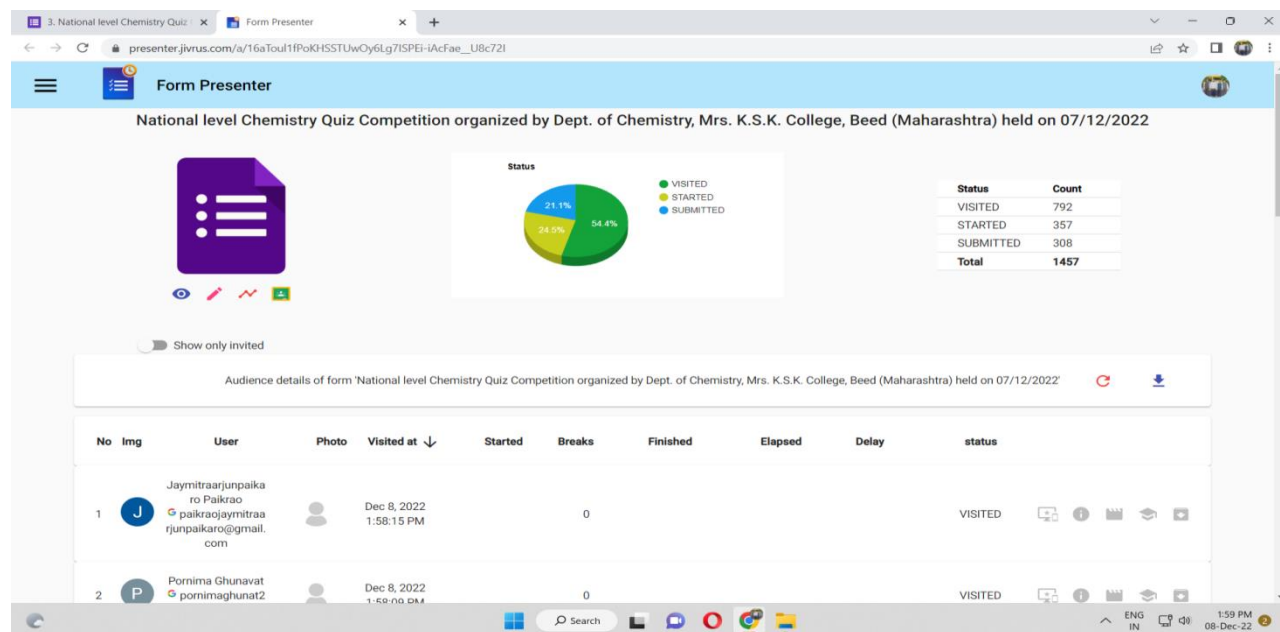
3. National level Chemistry Quiz × Form Presenter × +

presenter.jivrus.com/a/16aToul1fPoKHSSTUwOy6Lg7ISPEi-iAcFae_U8c72I

Form Presenter

National level Chemistry Quiz Competition organized by Dept. of Chemistry, Mrs. K.S.K. College, Beed (Maharashtra) held on 07/12/2022

Status

VISITED
STARTED
SUBMITTED

21.1%
24.5%
54.4%

| Status | Count |
|---|---|
| VISITED | 792 |
| STARTED | 357 |
| SUBMITTED | 308 |
| Total | 1457 |

Show only invited

Audience details of form 'National level Chemistry Quiz Competition organized by Dept. of Chemistry, Mrs. K.S.K. College, Beed (Maharashtra) held on 07/12/2022'

| No | Img | User | Photo | Visited at | Started | Breaks | Finished | Elapsed | Delay | status |
|---|---|---|---|---|---|---|---|---|---|---|
| 1 | J | Jaymitraarjunpaikaro Paikrao G paikraojaymitraarjunpaikaro@gmail.com | | Dec 8, 2022 1:58:15 PM | | 0 | | | | VISITED |
| 2 | P | Pornima Ghunavat G pornimaghunat2 | | Dec 8, 2022 1:58:09 PM | | 0 | | | | VISITED |

Search

ENG IN 1:59 PM 08-Dec-22 2